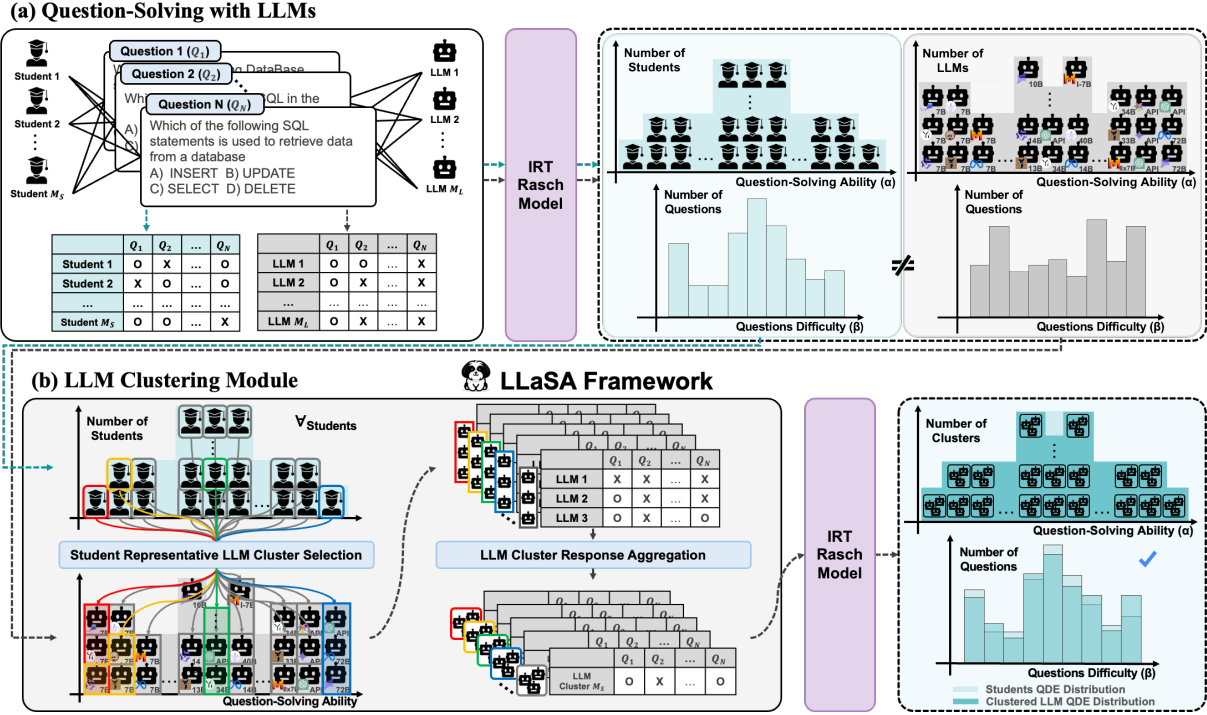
(a) Question-Solving with LLMs

Student 1
Student 2
⋮
Student $M_S$

Question 1 ($Q_1$)
Question 2 ($Q_2$)
Question N ($Q_N$)
Which of the following SQL statements is used to retrieve data from a database
A) INSERT B) UPDATE
C) SELECT D) DELETE

LLM 1
LLM 2
⋮
LLM $M_L$

| | $Q_1$ | $Q_2$ | ... | $Q_N$ |
|---|---|---|---|---|
| Student 1 | O | X | ... | O |
| Student 2 | X | O | ... | O |
| ... | ... | ... | ... | ... |
| Student $M_S$ | O | O | ... | X |

| | $Q_1$ | $Q_2$ | ... | $Q_N$ |
|---|---|---|---|---|
| LLM 1 | O | O | ... | X |
| LLM 2 | O | X | ... | X |
| ... | ... | ... | ... | ... |
| LLM $M_L$ | O | X | ... | X |

IRT Rasch Model

Number of Students
Question-Solving Ability (α)
Number of Questions
Questions Difficulty (β)

Number of LLMs
10B 7B 7B 7B 34B API 14B 40B 7B 33B 72B 7B 13B 34B 14B 8x7B API 72B
Question-Solving Ability (α)
Number of Questions
Questions Difficulty (β)

(b) LLM Clustering Module

LLaSA Framework

Number of Students
∀Students
Student Representative LLM Cluster Selection
10B 7B 7B 7B 7B 7B 7B 14B 40B 34B API 33B API 72B 13B 34B 14B 8x7B API 72B
Question-Solving Ability

| | $Q_1$ | $Q_2$ | ... | $Q_N$ |
|---|---|---|---|---|
| LLM 1 | X | X | ... | X |
| LLM 2 | O | X | ... | X |
| LLM 3 | O | X | ... | X |

LLM Cluster Response Aggregation

| | $Q_1$ | $Q_2$ | ... | $Q_N$ |
|---|---|---|---|---|
| LLM Cluster $M_S$ | O | X | ... | O |

IRT Rasch Model

Number of Clusters
Question-Solving Ability (α)
Number of Questions
Questions Difficulty (β)
Students QDE Distribution
Clustered LLM QDE Distribution